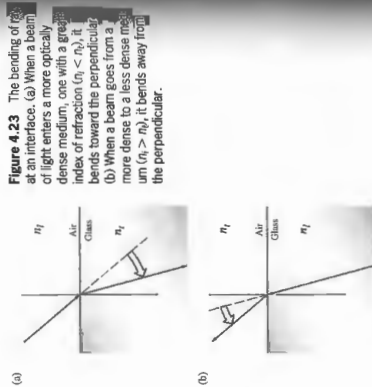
Figure 4.23 The bending of rays at an interface. (a) When a beam of light enters a more optically dense medium, one with a greater index of refraction ($n_i < n_t$), it bends toward the perpendicular. (b) When a beam goes from a more dense to a less dense medium ($n_i > n_t$), it bends away from the perpendicular.

(a)

$n_i$

Air

Glass

$n_t$

(b)

$n_i$

Air

Glass

$n_t$